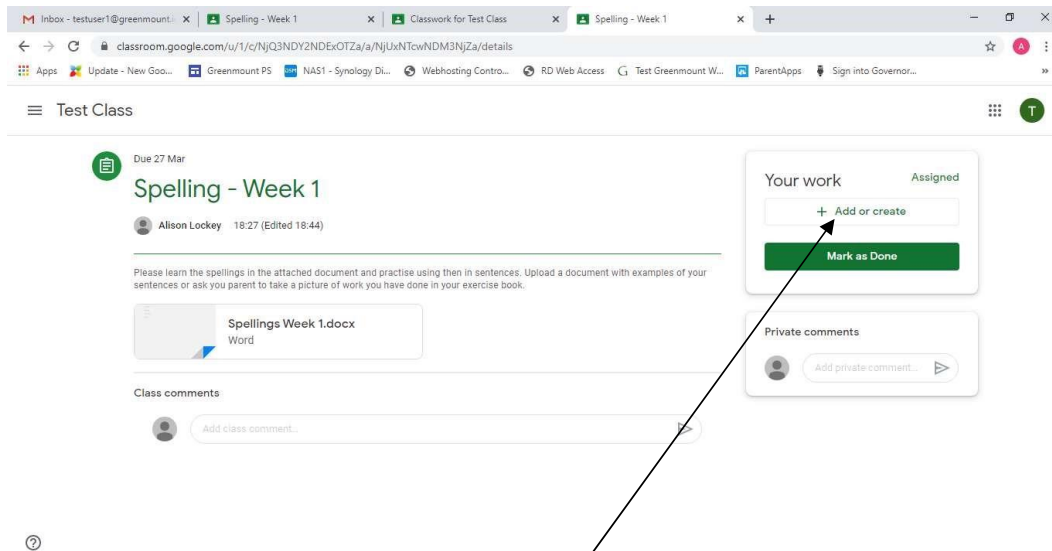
Inbox - testuser1@greenmount. × | Spelling - Week 1 × | Classwork for Test Class × | Spelling - Week 1 × +

classroom.google.com/u/1/c/NjQ3NDY2NDExOTZa/a/NjUxNTcwNDM3NjZa/details

Apps | Update - New Goo... | Greenmount PS | NAS1 - Synology Di... | Webhosting Contro... | RD Web Access | Test Greenmount W... | ParentApps | Sign into Governor...

Test Class

T

Due 27 Mar

Spelling - Week 1

Alison Lockey 18:27 (Edited 18:44)

Please learn the spellings in the attached document and practise using then in sentences. Upload a document with examples of your sentences or ask you parent to take a picture of work you have done in your exercise book.

Spellings Week 1.docx
Word

Class comments

Add class comment...

Your work

Assigned

+ Add or create

Mark as Done

Private comments

Add private comment...